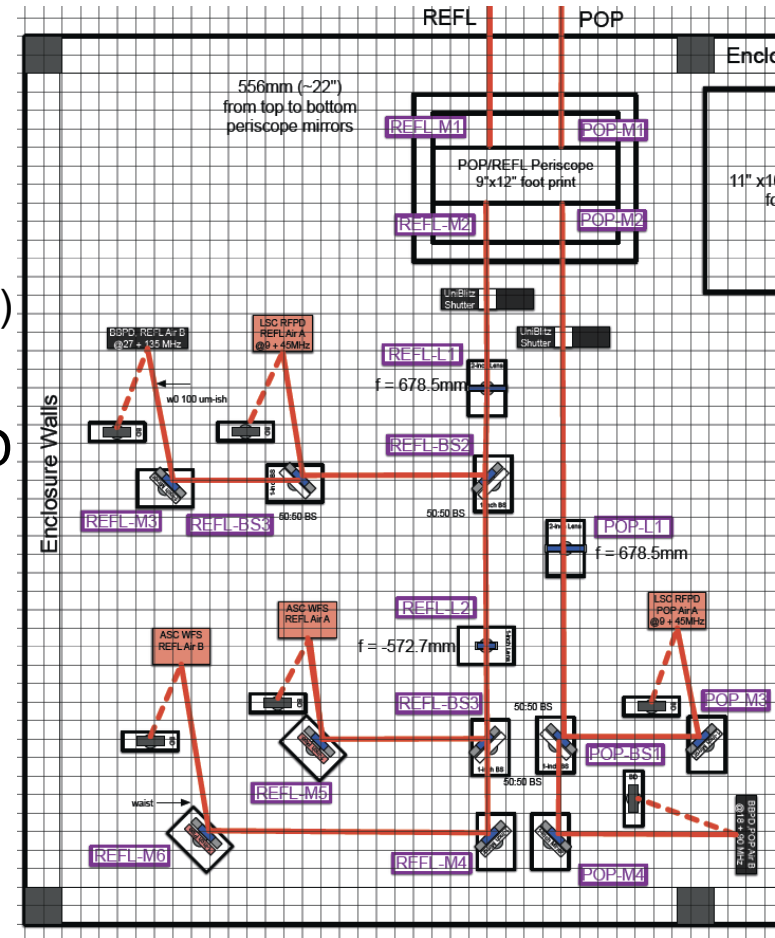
REFL
POP
Enclo
556mm (~22")
from top to bottom
periscope mirrors
REFL-M1
POP-M1
POP/REFL Periscope
9"x12" foot print
11" x1
fo
REFL-M2
POP-M2
UniBlitz Shutter
UniBlitz Shutter
)
BBPD REFL Air B
@27 + 135 MHz
LSC RFPD
REFL Air A
@9 + 45MHz
REFL-L1
2-inch Lens
f = 678.5mm
w0 100 um-ish
D
Enclosure Walls
REFL-BS2
REFL-M3
REFL-BS3
50:50 BS
50:50 BS
POP-L1
2-inch Lens
f = 678.5mm
ASC WFS
REFL Air A
ASC WFS
REFL Air B
REFL-L2
f = -572.7mm
LSC RFPD
POP Air A
@9 + 45MHz
REFL-BS3
50:50 BS
POP-M3
POP-BS1
50:50 BS
REFL-M5
waist
BBPD POP Air B
@18 + 90 MHz
REFL-M6
REFL-M4
POP-M4